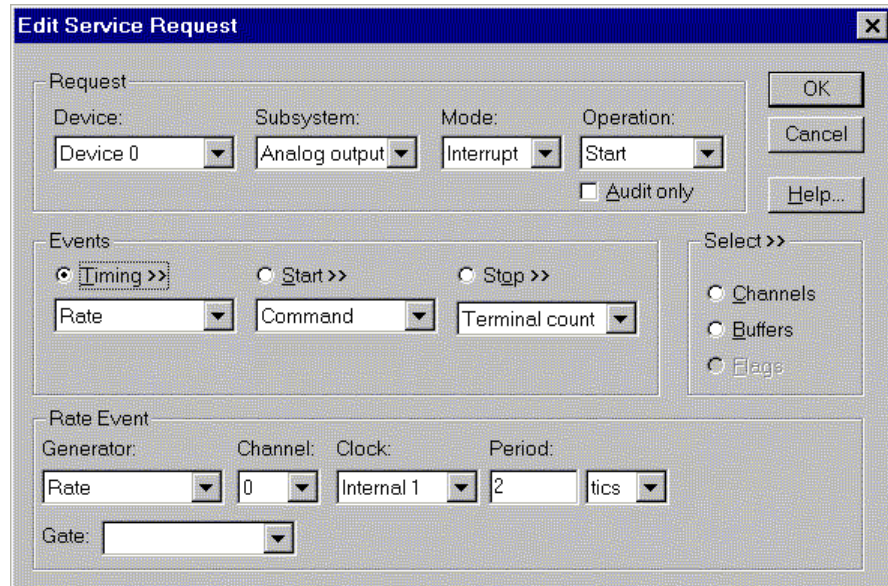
Edit Service Request

Request

Device:
Device 0

Subsystem:
Analog output

Mode:
Interrupt

Operation:
Start

Audit only

OK

Cancel

Help...

Events

Timing >>
Rate

Start >>
Command

Stop >>
Terminal count

Select >>

Channels

Buffers

Flags

Rate Event

Generator:
Rate

Channel:
0

Clock:
Internal 1

Period:
2
tics

Gate: